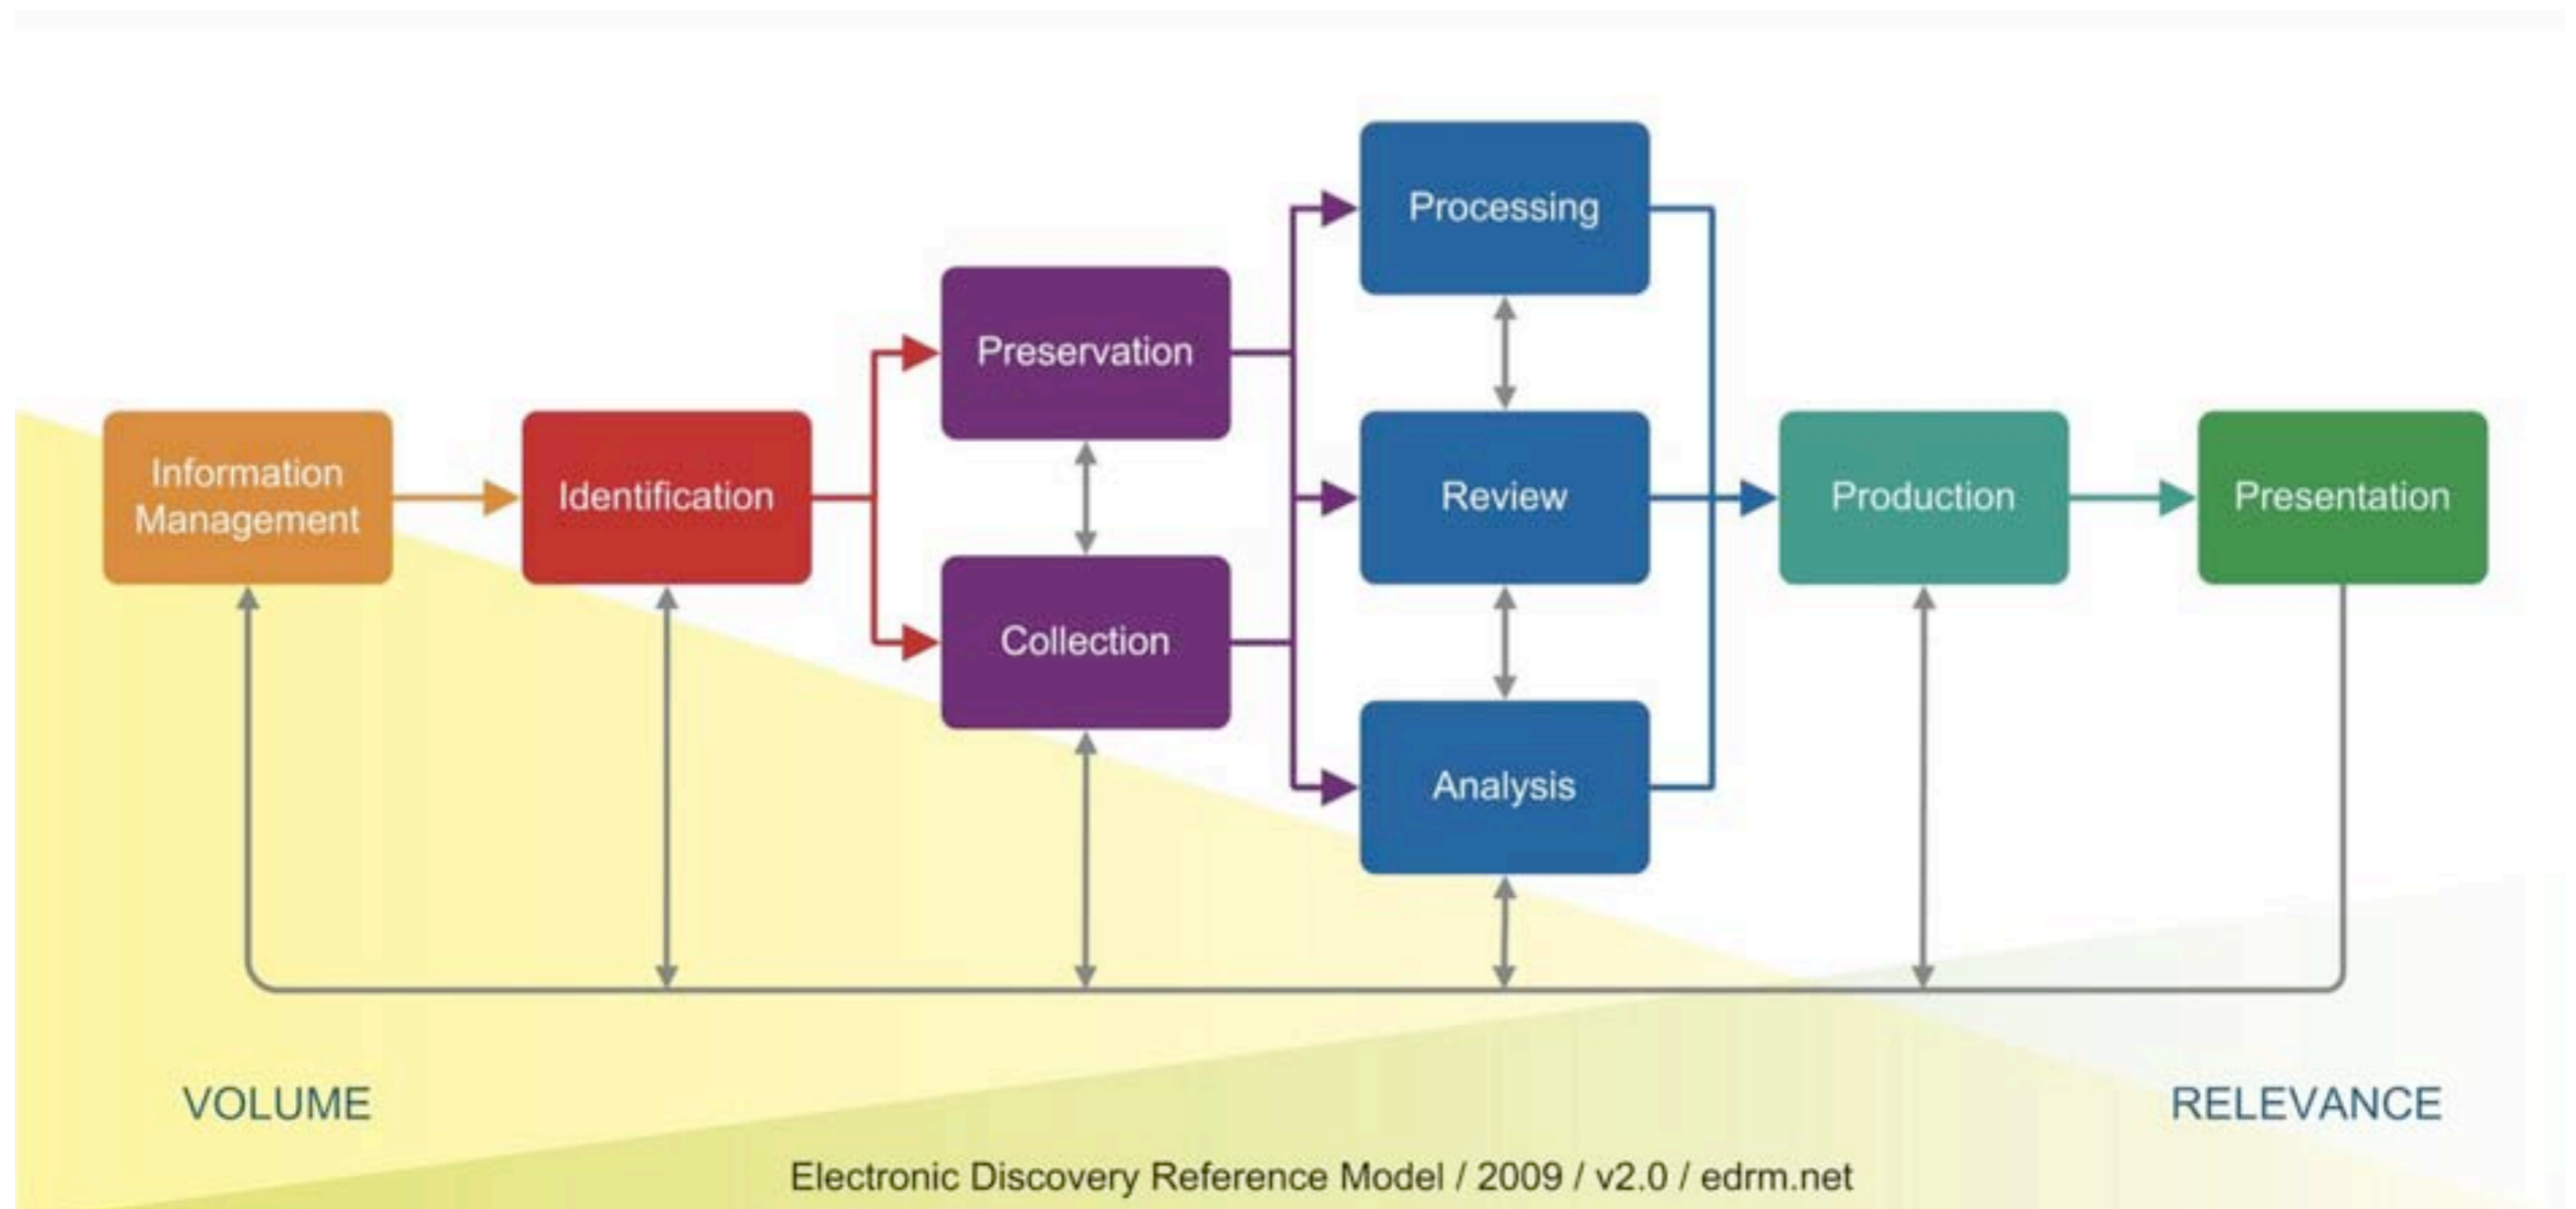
Processing

Preservation

Information Management

Identification

Review

Production

Presentation

Collection

Analysis

VOLUME

RELEVANCE

Electronic Discovery Reference Model / 2009 / v2.0 / edrm.net